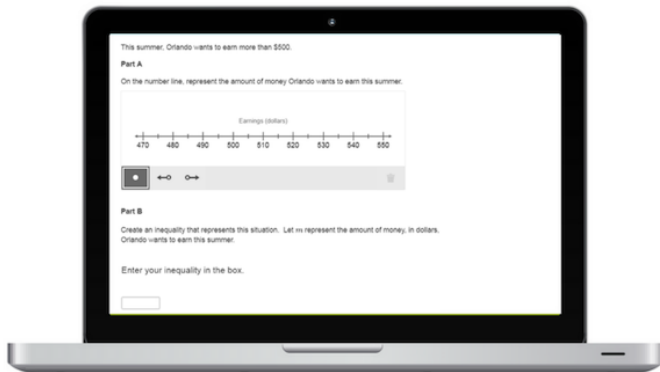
This summer, Orlando wants to earn more than $500.

Part A

On the number line, represent the amount of money Orlando wants to earn this summer.

Earnings (dollars)

470 480 490 500 510 520 530 540 550

Part B

Create an inequality that represents this situation. Let $m$ represent the amount of money, in dollars, Orlando wants to earn this summer.

Enter your inequality in the box.